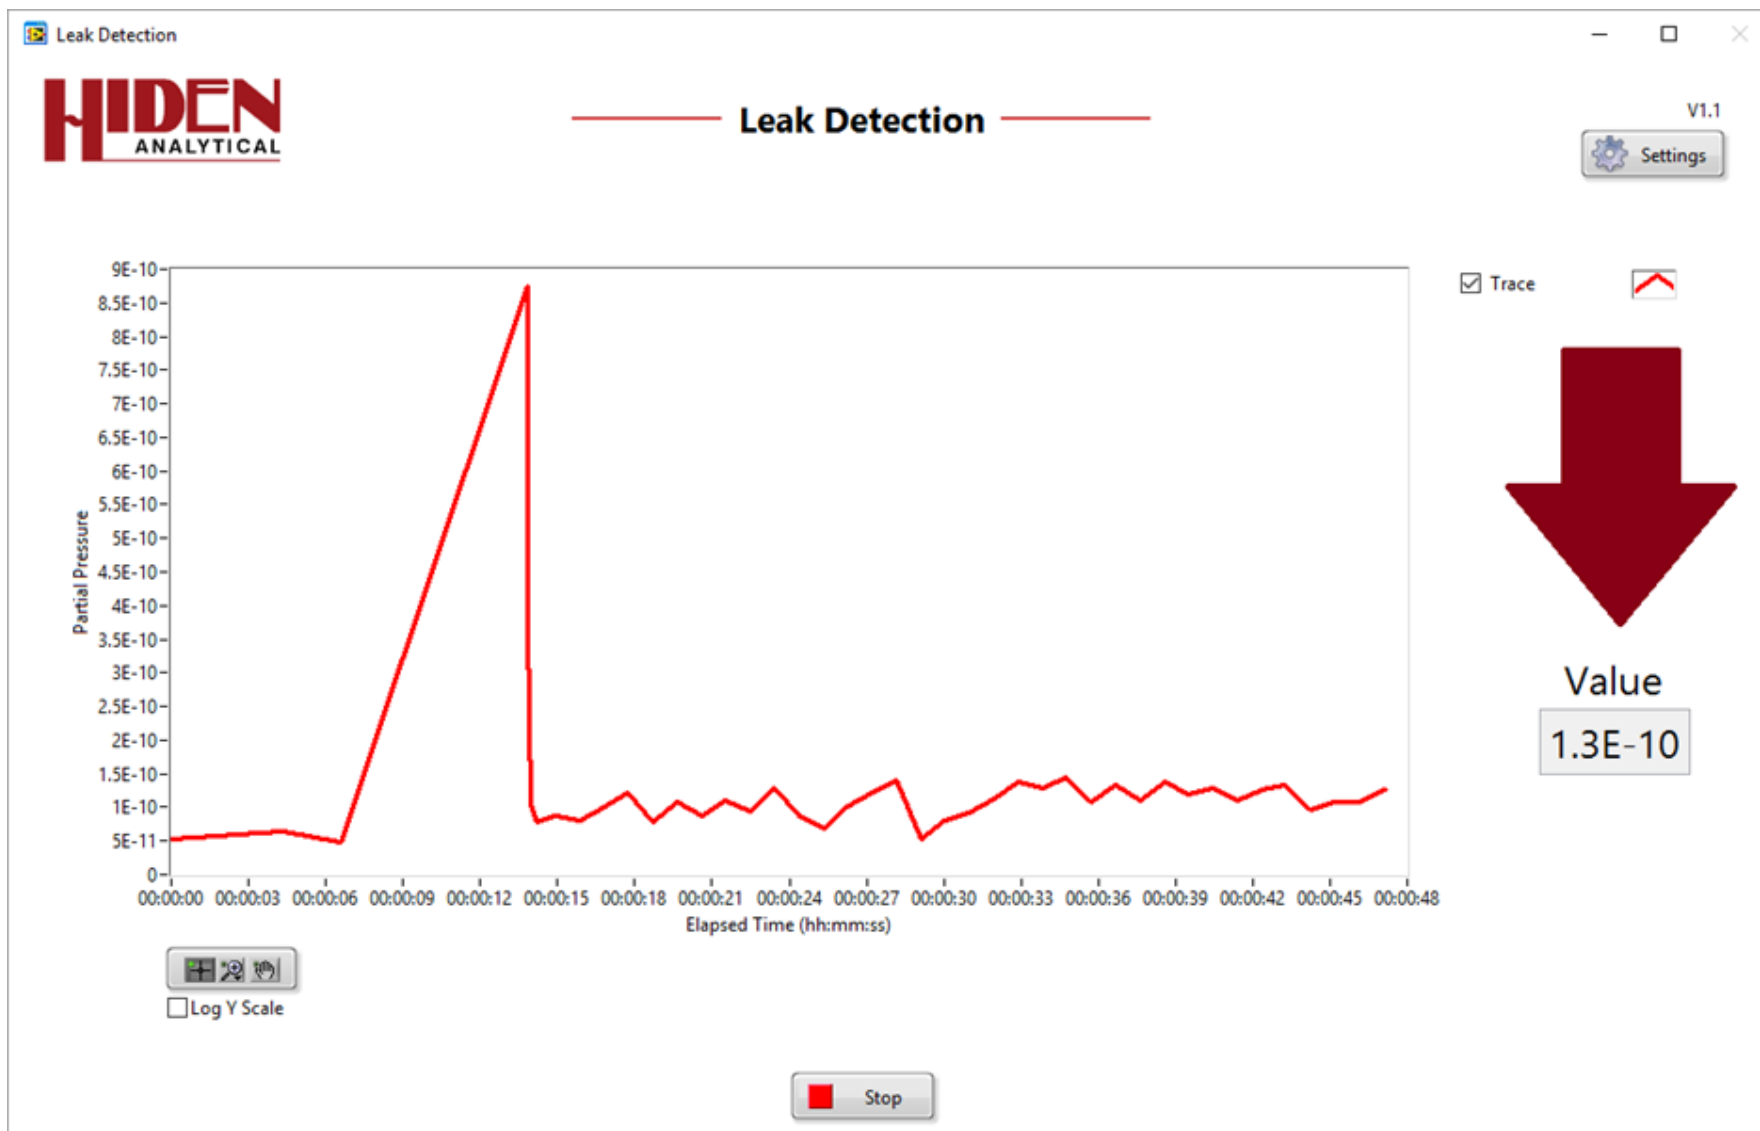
Leak Detection

HIDEN ANALYTICAL

Leak Detection

V1.1

Settings

9E-10
8.5E-10
8E-10
7.5E-10
7E-10
6.5E-10
6E-10
5.5E-10
5E-10
4.5E-10
4E-10
3.5E-10
3E-10
2.5E-10
2E-10
1.5E-10
1E-10
5E-11
0

Partial Pressure

00:00:00 00:00:03 00:00:06 00:00:09 00:00:12 00:00:15 00:00:18 00:00:21 00:00:24 00:00:27 00:00:30 00:00:33 00:00:36 00:00:39 00:00:42 00:00:45 00:00:48

Elapsed Time (hh:mm:ss)

Trace

Value

1.3E-10

Log Y Scale

Stop